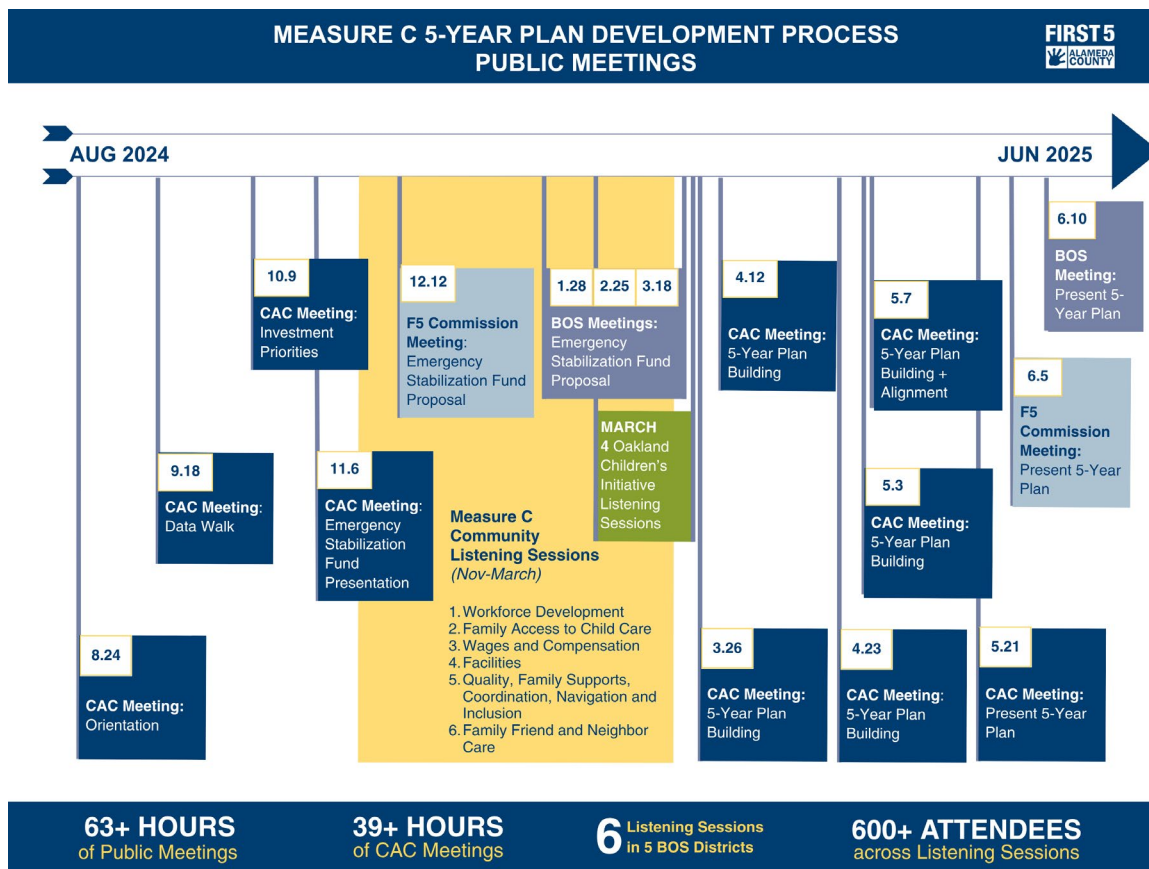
MEASURE C 5-YEAR PLAN DEVELOPMENT PROCESS
PUBLIC MEETINGS

FIRST 5 ALAMEDA COUNTY

AUG 2024

JUN 2025

8.24
CAC Meeting: Orientation

9.18
CAC Meeting: Data Walk

10.9
CAC Meeting: Investment Priorities

11.6
CAC Meeting: Emergency Stabilization Fund Presentation

12.12
F5 Commission Meeting: Emergency Stabilization Fund Proposal

Measure C Community Listening Sessions
(Nov-March)

1. Workforce Development
2. Family Access to Child Care
3. Wages and Compensation
4. Facilities
5. Quality, Family Supports, Coordination, Navigation and Inclusion
6. Family Friend and Neighbor Care

1.28 2.25 3.18
BOS Meetings: Emergency Stabilization Fund Proposal

MARCH
4 Oakland Children's Initiative Listening Sessions

3.26
CAC Meeting: 5-Year Plan Building

4.12
CAC Meeting: 5-Year Plan Building

4.23
CAC Meeting: 5-Year Plan Building

5.3
CAC Meeting: 5-Year Plan Building

5.7
CAC Meeting: 5-Year Plan Building + Alignment

5.21
CAC Meeting: Present 5-Year Plan

6.5
F5 Commission Meeting: Present 5-Year Plan

6.10
BOS Meeting: Present 5-Year Plan

63+ HOURS of Public Meetings

39+ HOURS of CAC Meetings

6 Listening Sessions in 5 BOS Districts

600+ ATTENDEES across Listening Sessions